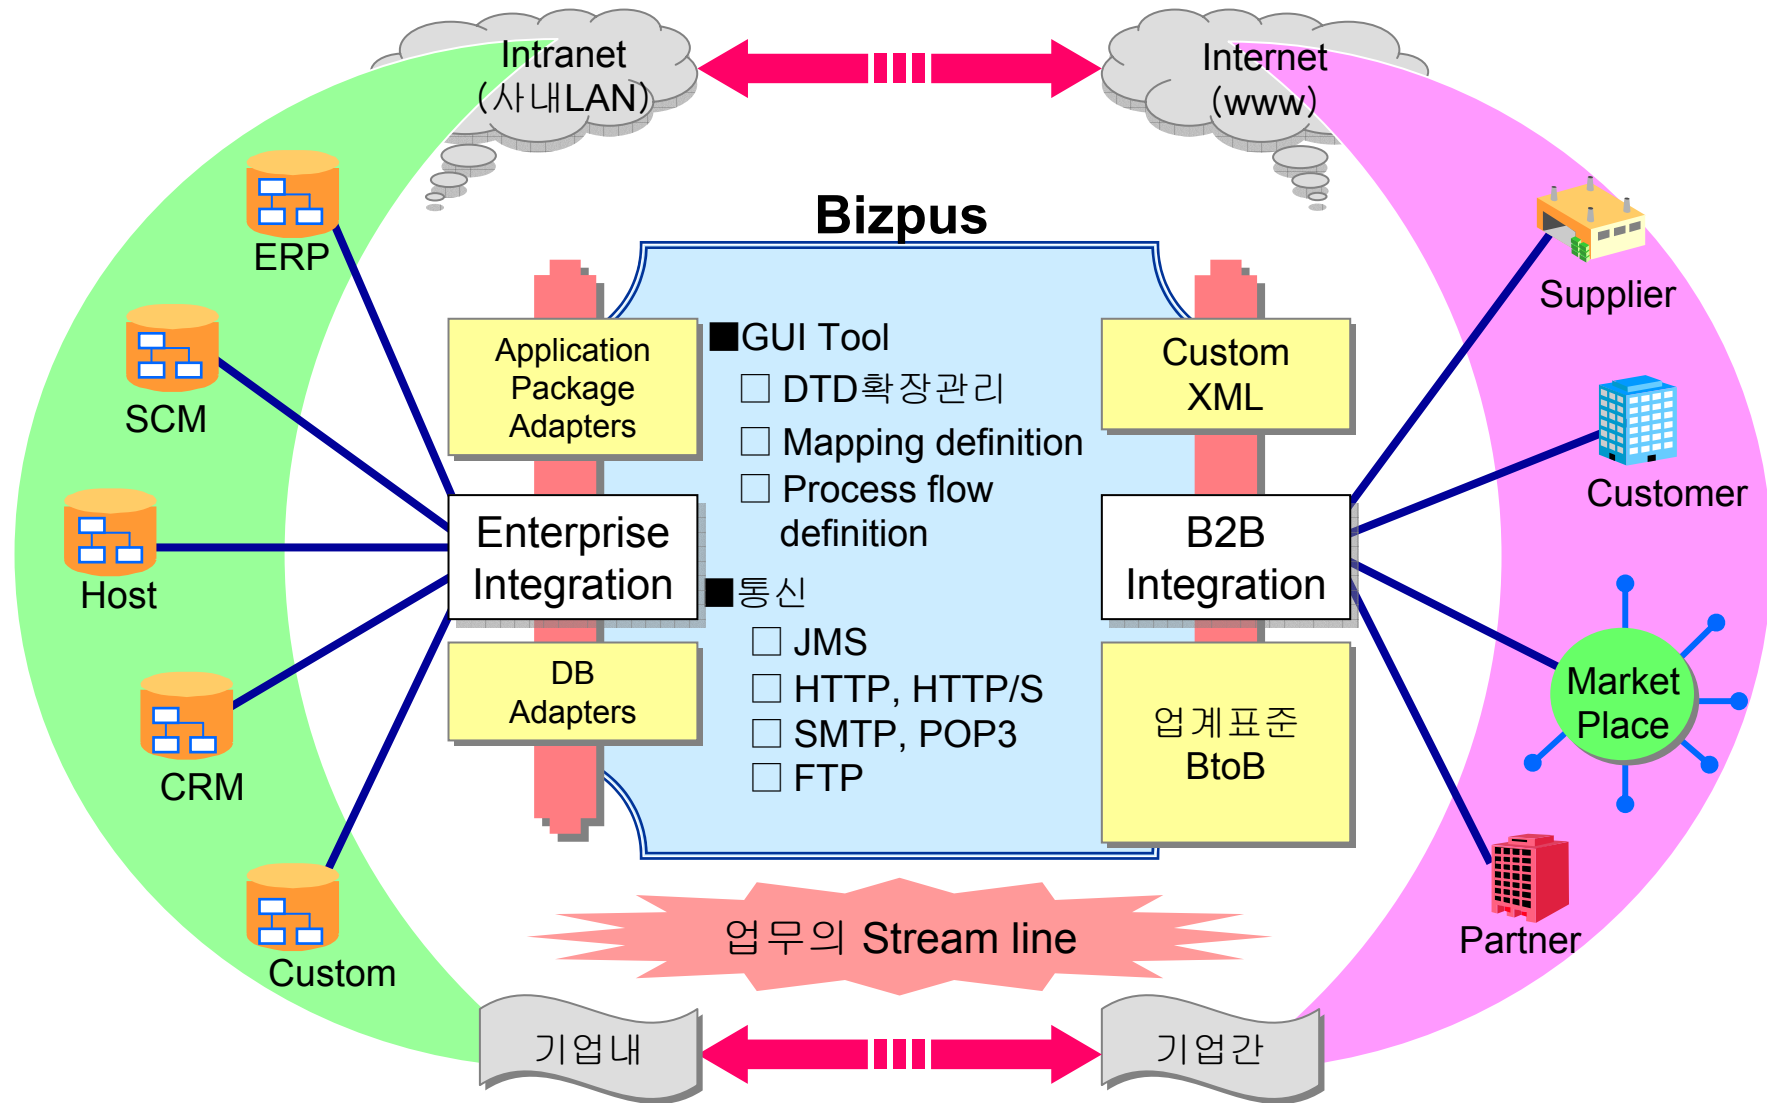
Intranet
(사내LAN)

Internet
(www)

Bizpus

ERP

SCM

Host

CRM

Custom

Application Package Adapters

Enterprise Integration

DB Adapters

■GUI Tool
□ DTD확장관리
□ Mapping definition
□ Process flow definition

■통신
□ JMS
□ HTTP, HTTP/S
□ SMTP, POP3
□ FTP

Custom XML

B2B Integration

업계표준 BtoB

Supplier

Customer

Market Place

Partner

업무의 Stream line

기업내

기업간